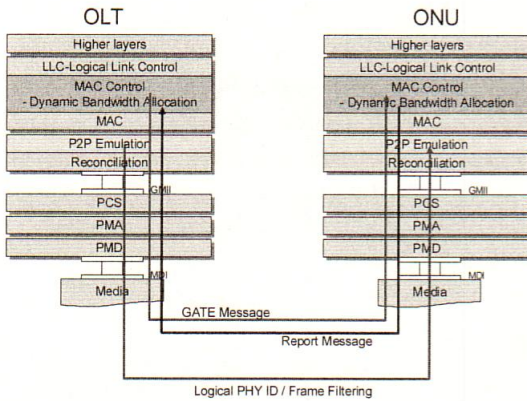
OLT

Higher layers
LLC-Logical Link Control
MAC Control
- Dynamic Bandwidth Allocation
MAC
P2P Emulation
Reconciliation
GMII
PCS
PMA
PMD
MDI
Media

ONU

Higher layers
LLC-Logical Link Control
MAC Control
- Dynamic Bandwidth Allocation
MAC
P2P Emulation
Reconciliation
GMII
PCS
PMA
PMD
MDI
Media

GATE Message

Report Message

Logical PHY ID / Frame Filtering